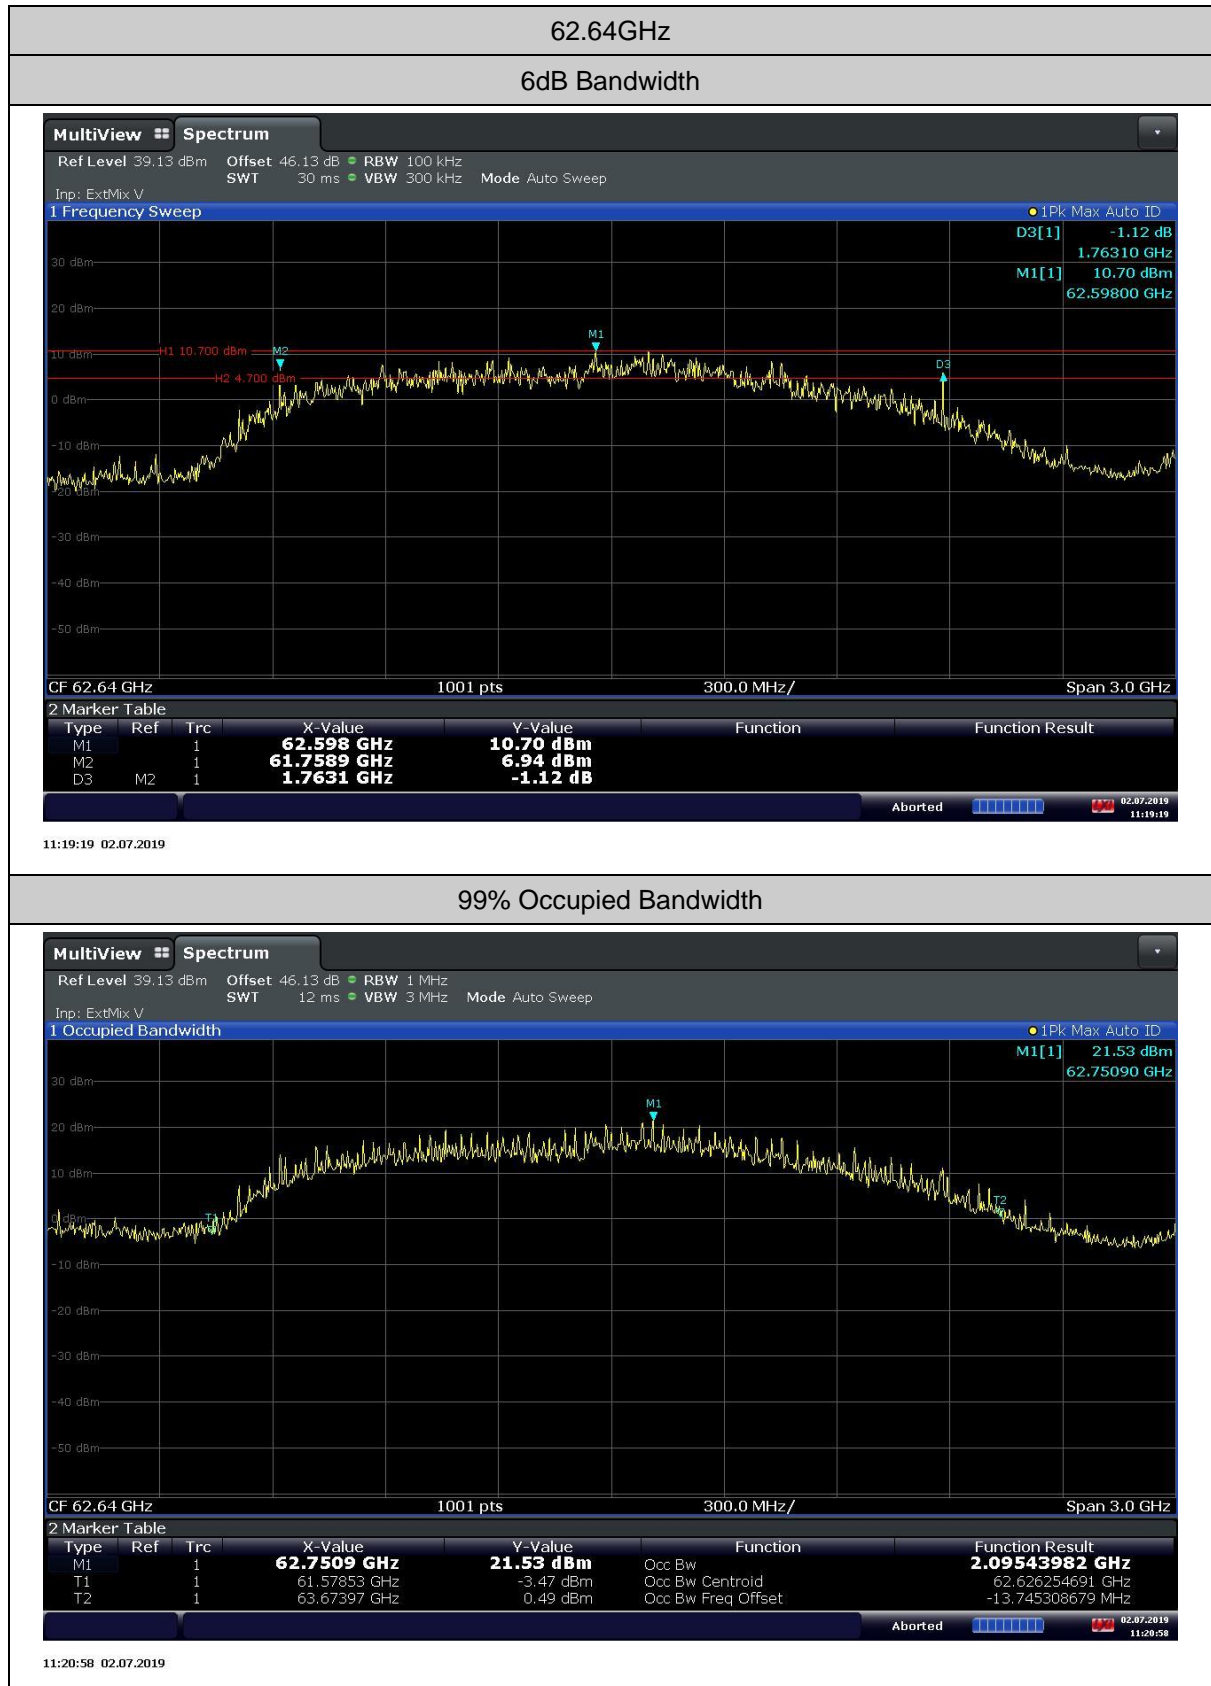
62.64GHz

6dB Bandwidth

MultiView Spectrum

Ref Level 39.13 dBm Offset 46.13 dB RBW 100 kHz
SWT 30 ms VBW 300 kHz Mode Auto Sweep
Inp: ExtMix V

1 Frequency Sweep
1Pk Max Auto ID

D3[1] -1.12 dB
1.76310 GHz
M1[1] 10.70 dBm
62.59800 GHz

30 dBm
20 dBm
10 dBm
H1 10.700 dBm
M2
M1
H2 4.700 dBm
D3
0 dBm
-10 dBm
-20 dBm
-30 dBm
-40 dBm
-50 dBm

CF 62.64 GHz 1001 pts 300.0 MHz/ Span 3.0 GHz

2 Marker Table

| Type | Ref | Trc | X-Value | Y-Value | Function | Function Result |
|---|---|---|---|---|---|---|
| M1 | | 1 | 62.598 GHz | 10.70 dBm | | |
| M2 | | 1 | 61.7589 GHz | 6.94 dBm | | |
| D3 | M2 | 1 | 1.7631 GHz | -1.12 dB | | |

Aborted 02.07.2019 11:19:19

11:19:19 02.07.2019

99% Occupied Bandwidth

MultiView Spectrum

Ref Level 39.13 dBm Offset 46.13 dB RBW 1 MHz
SWT 12 ms VBW 3 MHz Mode Auto Sweep
Inp: ExtMix V

1 Occupied Bandwidth
1Pk Max Auto ID

M1[1] 21.53 dBm
62.75090 GHz

30 dBm
20 dBm
M1
10 dBm
0 dBm
T1
T2
-10 dBm
-20 dBm
-30 dBm
-40 dBm
-50 dBm

CF 62.64 GHz 1001 pts 300.0 MHz/ Span 3.0 GHz

2 Marker Table

| Type | Ref | Trc | X-Value | Y-Value | Function | Function Result |
|---|---|---|---|---|---|---|
| M1 | | 1 | 62.7509 GHz | 21.53 dBm | Occ Bw | 2.09543982 GHz |
| T1 | | 1 | 61.57853 GHz | -3.47 dBm | Occ Bw Centroid | 62.626254691 GHz |
| T2 | | 1 | 63.67397 GHz | 0.49 dBm | Occ Bw Freq Offset | -13.745308679 MHz |

Aborted 02.07.2019 11:20:58

11:20:58 02.07.2019